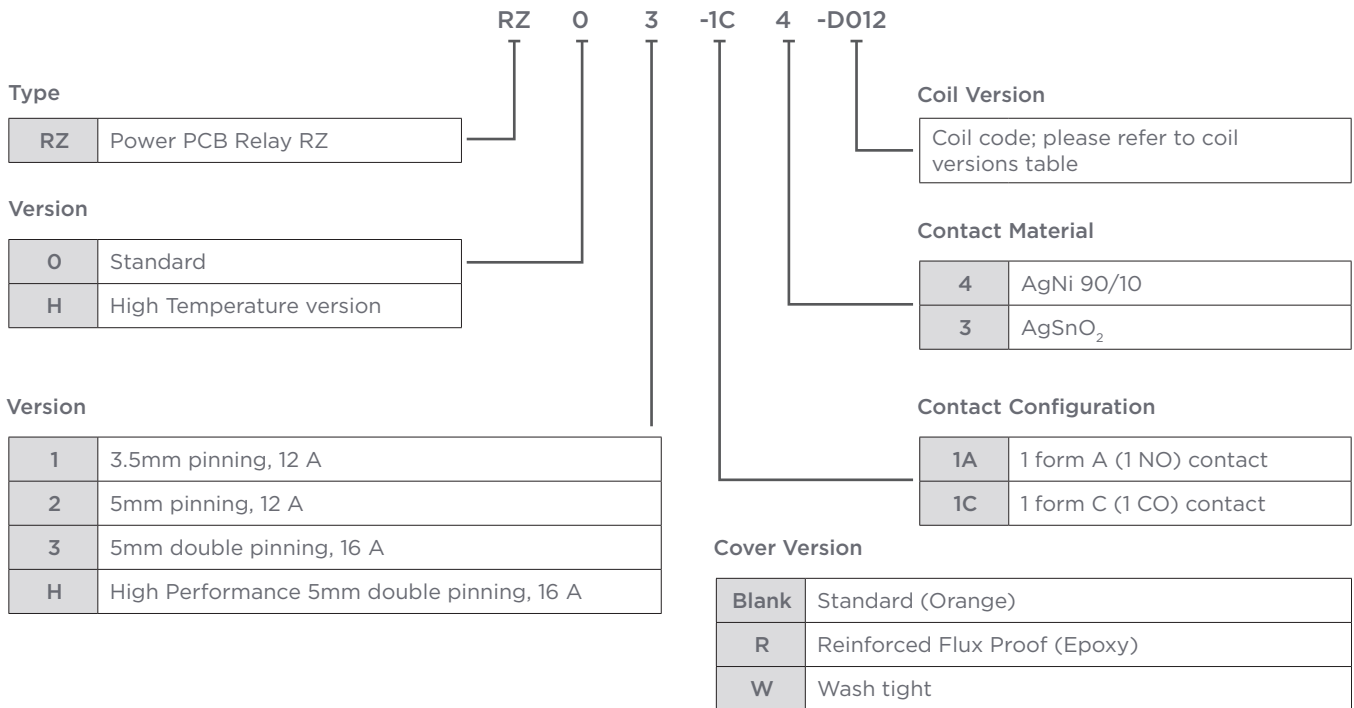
RZ 0 3 -1C 4 -D012

Type

| RZ | Power PCB Relay RZ |
|---|---|

Version

| 0 | Standard |
|---|---|
| H | High Temperature version |

Version

| 1 | 3.5mm pinning, 12 A |
|---|---|
| 2 | 5mm pinning, 12 A |
| 3 | 5mm double pinning, 16 A |
| H | High Performance 5mm double pinning, 16 A |

Coil Version

Coil code; please refer to coil versions table

Contact Material

| 4 | AgNi 90/10 |
|---|---|
| 3 | $AgSnO_2$ |

Contact Configuration

| 1A | 1 form A (1 NO) contact |
|---|---|
| 1C | 1 form C (1 CO) contact |

Cover Version

| Blank | Standard (Orange) |
|---|---|
| R | Reinforced Flux Proof (Epoxy) |
| W | Wash tight |